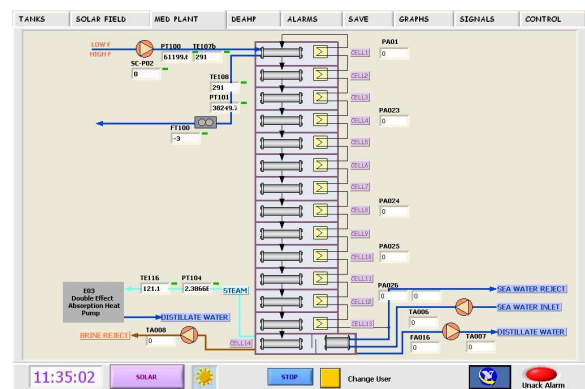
TANKS SOLAR FIELD MED PLANT DEAHP ALARMS SAVE GRAPHS SIGNALS CONTROL

LOW F
HIGH F
PT100 61199.€
TE107b 291
SC-P02 0
TE108 291
PT101 38249.5
FT100 -3

CELL1
CELL2
CELL3
CELL4
CELL5
CELL6
CELL7
CELL8
CELL9
CELL10
CELL11
CELL12
CELL13
CELL14

PA01 0
PA023 0
PA024 0
PA025 0
PA026 0

TE116 121.1
PT104 2.3866E
STEAM
E03 Double Effect Absorption Heat Pump
DISTILLATE WATER
BRINE REJECT
TA008 0
TA006 0
FA016 0
TA007 0
SEA WATER REJECT
SEA WATER INLET
DISTILLATE WATER

11:35:02 SOLAR STOP Change User Unack Alarm